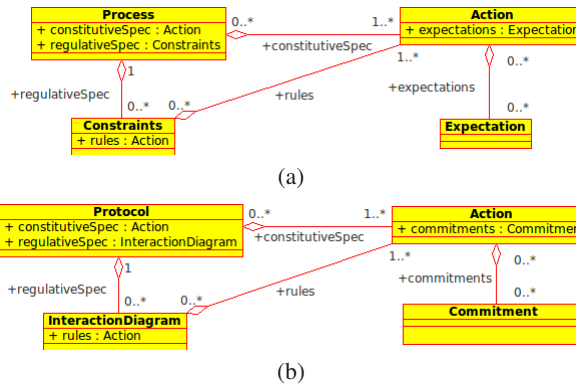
Process
+ constitutiveSpec : Action
+ regulativeSpec : Constraints

0..*

1..*

Action
+ expectations : Expectation

+constitutiveSpec

1

1..*

0..*

+regulativeSpec

+rules

+expectations

0..*

0..*

0..*

Constraints
+ rules : Action

Expectation

(a)

Protocol
+ constitutiveSpec : Action
+ regulativeSpec : InteractionDiagram

0..*

1..*

Action
+ commitments : Commitmen

+constitutiveSpec

1

1..*

0..*

+commitments

+regulativeSpec

+rules

0..*

0..*

0..*

InteractionDiagram
+ rules : Action

Commitment

(b)